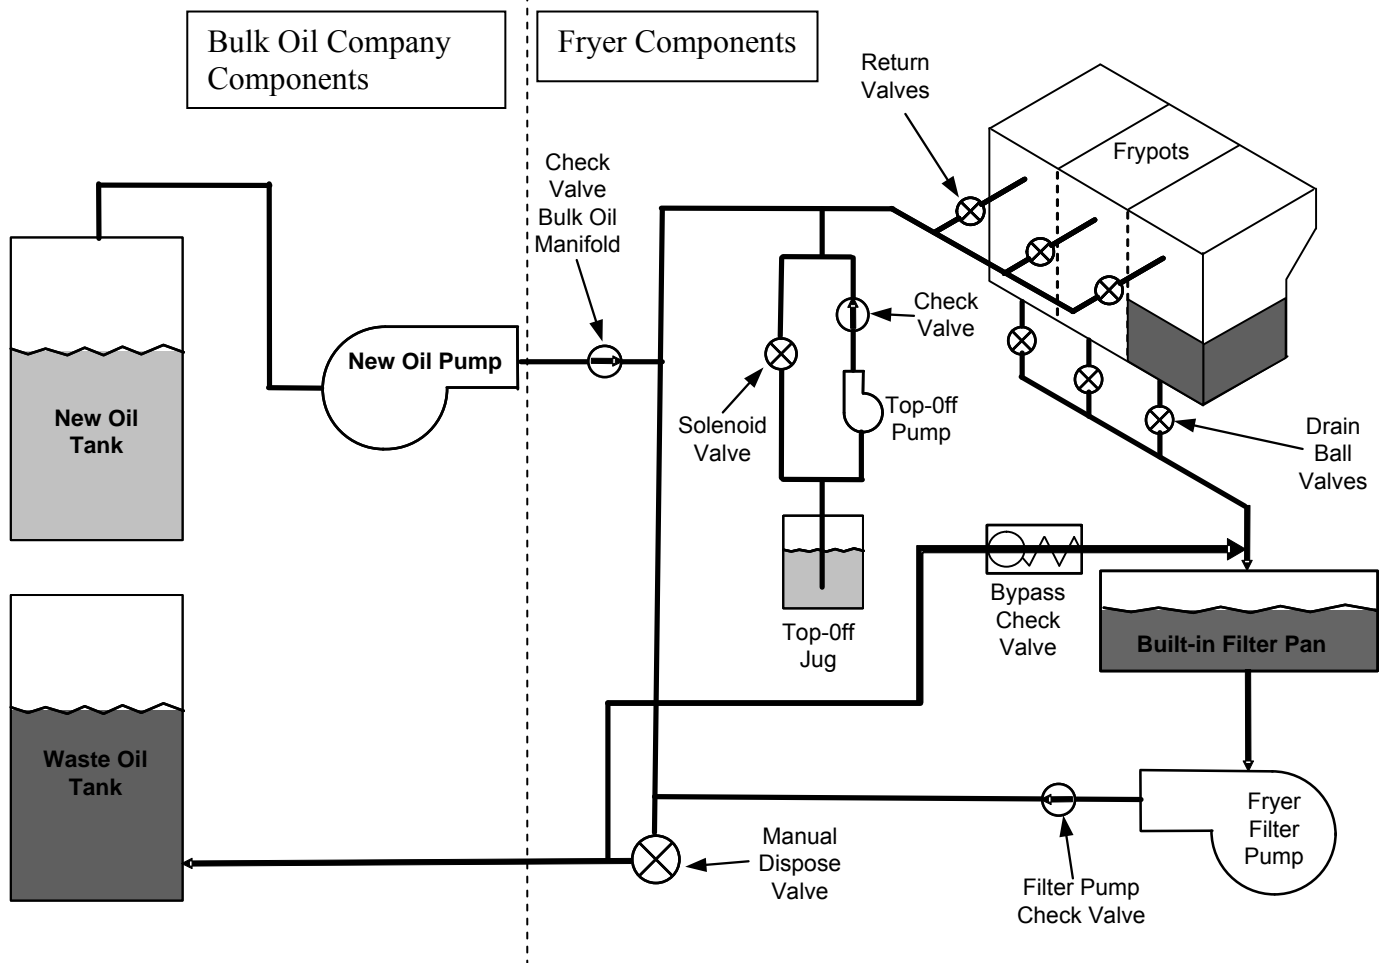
Bulk Oil Company Components

Fryer Components

Return Valves

Frypots

Check Valve Bulk Oil Manifold

New Oil Pump

New Oil Tank

Check Valve

Solenoid Valve

Top-0ff Pump

Drain Ball Valves

Top-0ff Jug

Bypass Check Valve

Built-in Filter Pan

Waste Oil Tank

Fryer Filter Pump

Manual Dispose Valve

Filter Pump Check Valve